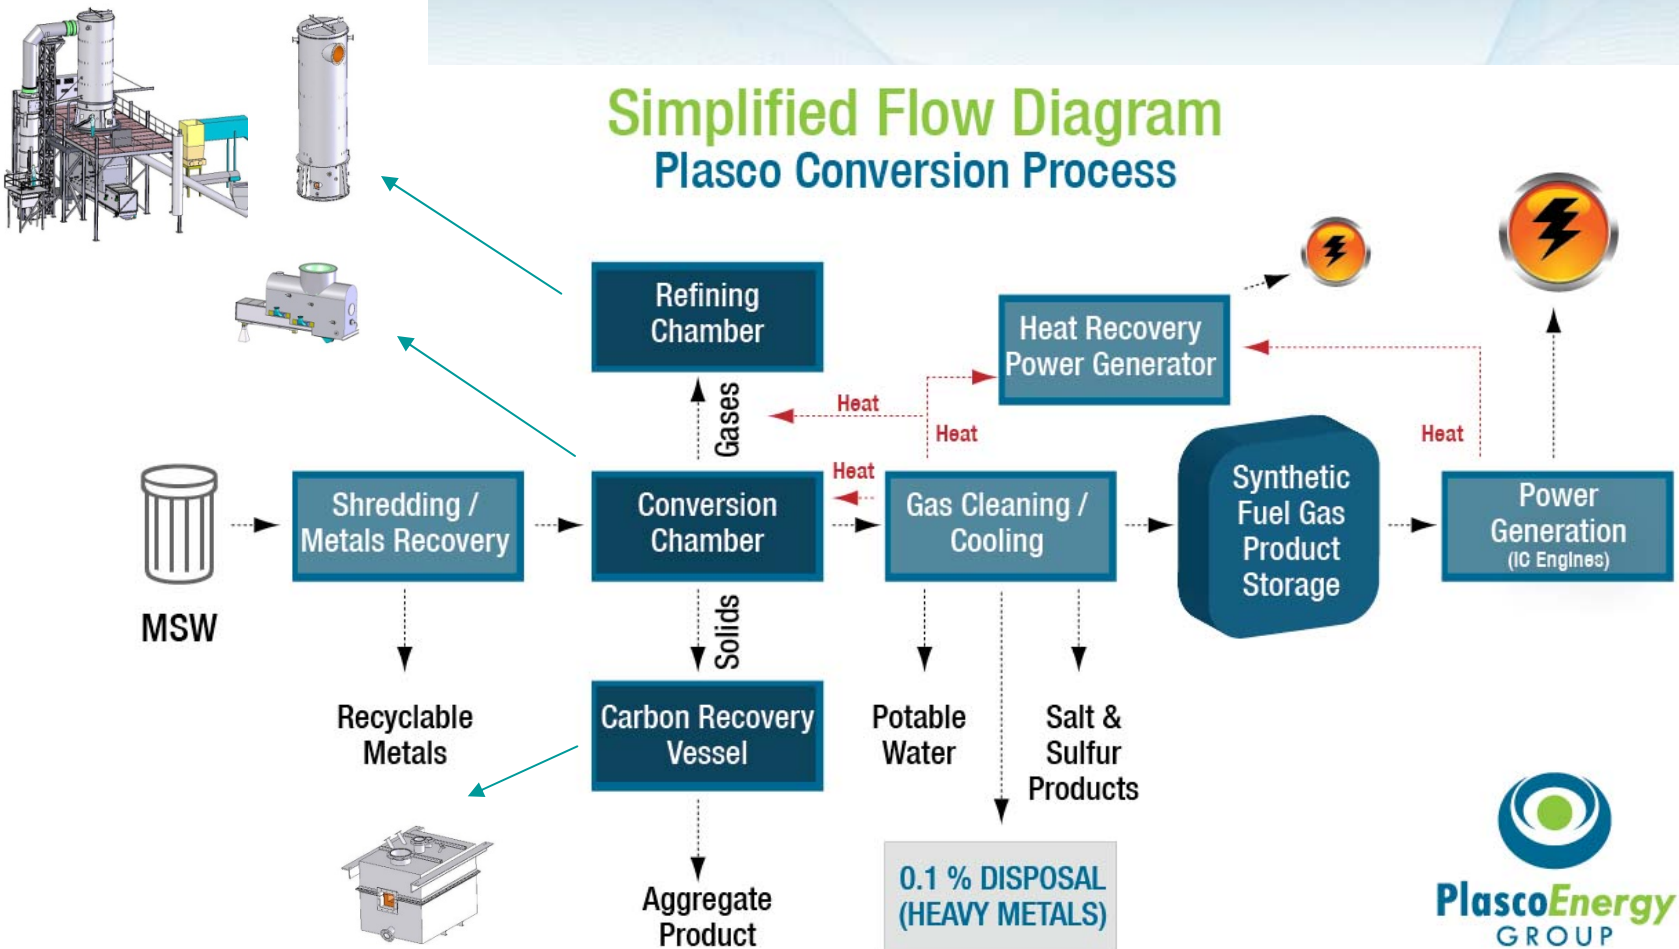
Simplified Flow Diagram
Plasco Conversion Process

Refining Chamber

Heat Recovery Power Generator

Gases

Heat

Heat

Heat

Heat

MSW

Shredding / Metals Recovery

Conversion Chamber

Gas Cleaning / Cooling

Synthetic Fuel Gas Product Storage

Power Generation
(IC Engines)

Solids

Recyclable Metals

Carbon Recovery Vessel

Potable Water

Salt & Sulfur Products

Aggregate Product

0.1 % DISPOSAL
(HEAVY METALS)

PlascoEnergy
GROUP